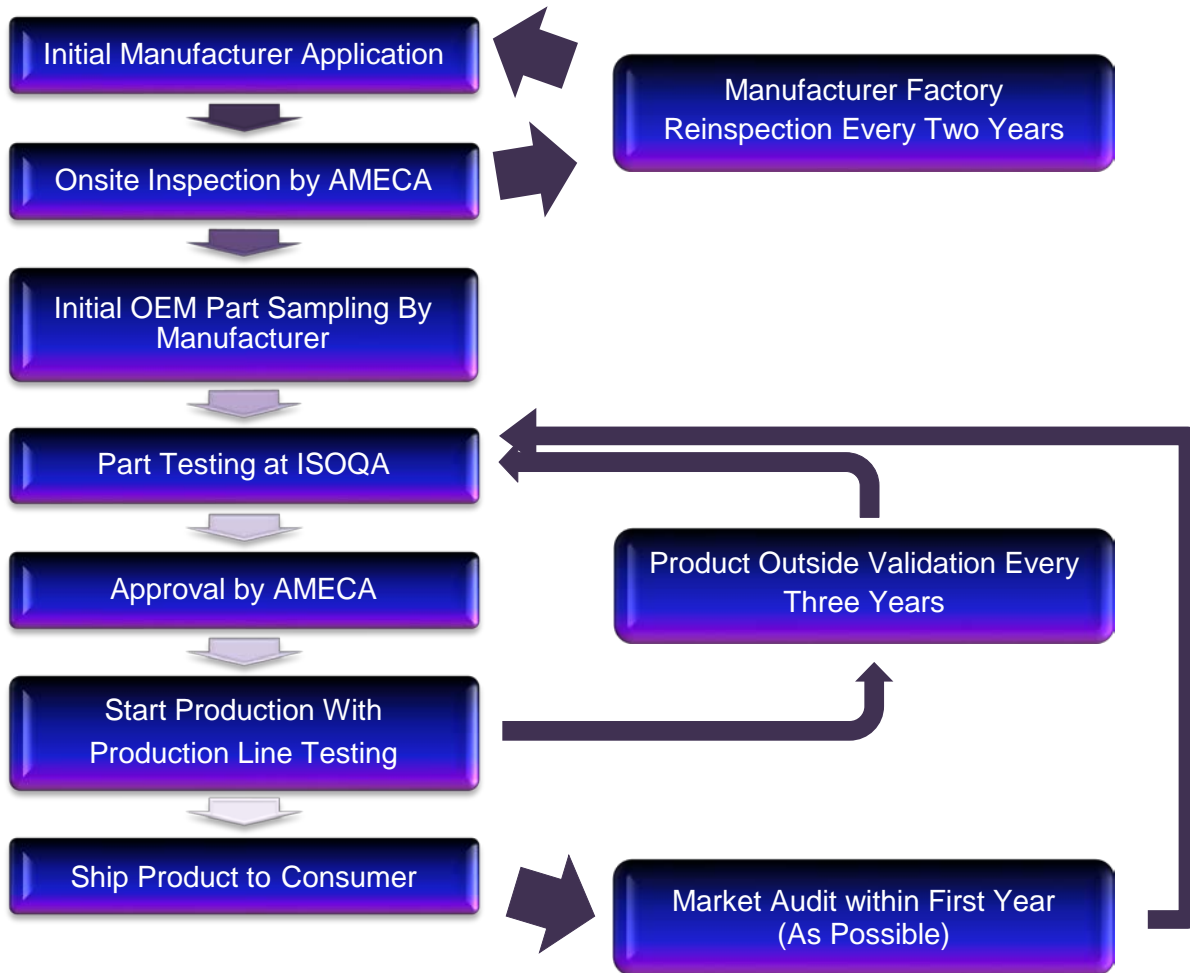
Initial Manufacturer Application

Manufacturer Factory Reinspection Every Two Years

Onsite Inspection by AMECA

Initial OEM Part Sampling By Manufacturer

Part Testing at ISOQA

Approval by AMECA

Product Outside Validation Every Three Years

Start Production With Production Line Testing

Ship Product to Consumer

Market Audit within First Year (As Possible)